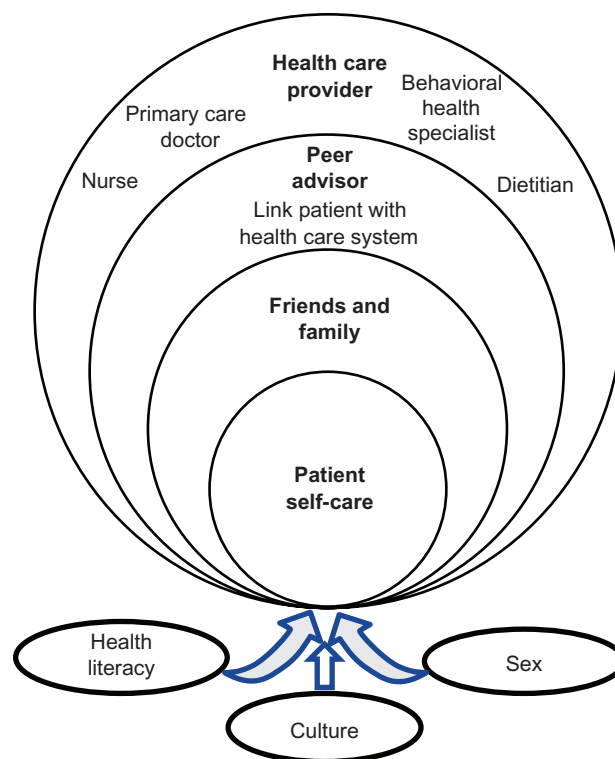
Health care provider

Primary care doctor

Behavioral health specialist

Nurse

Dietitian

Peer advisor

Link patient with health care system

Friends and family

Patient self-care

Health literacy

Sex

Culture